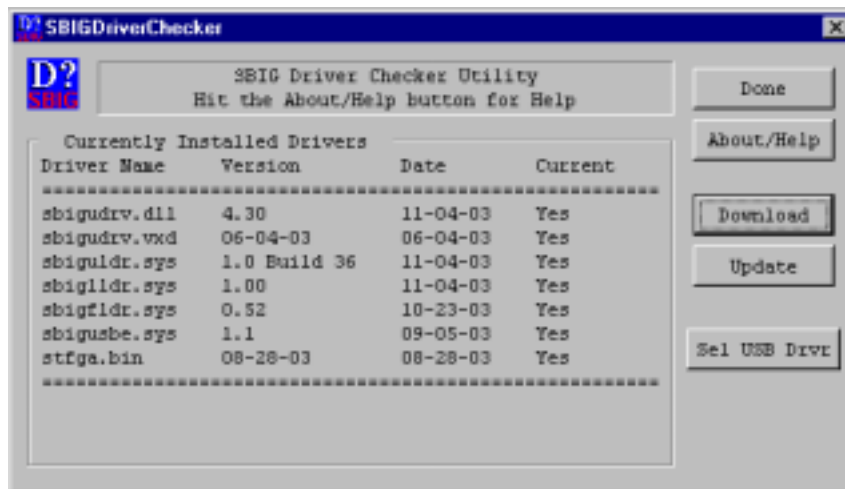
SBIGDriverChecker

D? SBIG

SBIG Driver Checker Utility
Hit the About/Help button for Help

Done

About/Help

Currently Installed Drivers

| Driver Name | Version | Date | Current |
|---|---|---|---|
| sbigudrv.dll | 4.30 | 11-04-03 | Yes |
| sbigudrv.vxd | 06-04-03 | 06-04-03 | Yes |
| sbiguldr.sys | 1.0 Build 36 | 11-04-03 | Yes |
| sbiglldr.sys | 1.00 | 11-04-03 | Yes |
| sbigfldr.sys | 0.52 | 10-23-03 | Yes |
| sbigusbe.sys | 1.1 | 09-05-03 | Yes |
| stfga.bin | 08-28-03 | 08-28-03 | Yes |

Download

Update

Sel USB Drvr